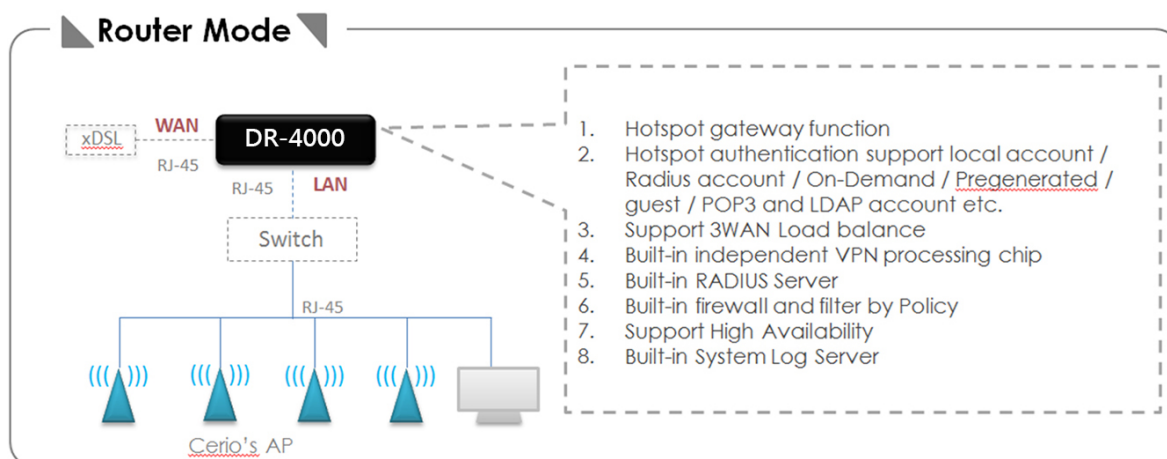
Router Mode

xDSL
WAN
DR-4000
RJ-45
RJ-45
LAN
Switch
RJ-45
Cerio's AP

1. Hotspot gateway function
2. Hotspot authentication support local account / Radius account / On-Demand / Pregenerated / guest / POP3 and LDAP account etc.
3. Support 3WAN Load balance
4. Built-in independent VPN processing chip
5. Built-in RADIUS Server
6. Built-in firewall and filter by Policy
7. Support High Availability
8. Built-in System Log Server